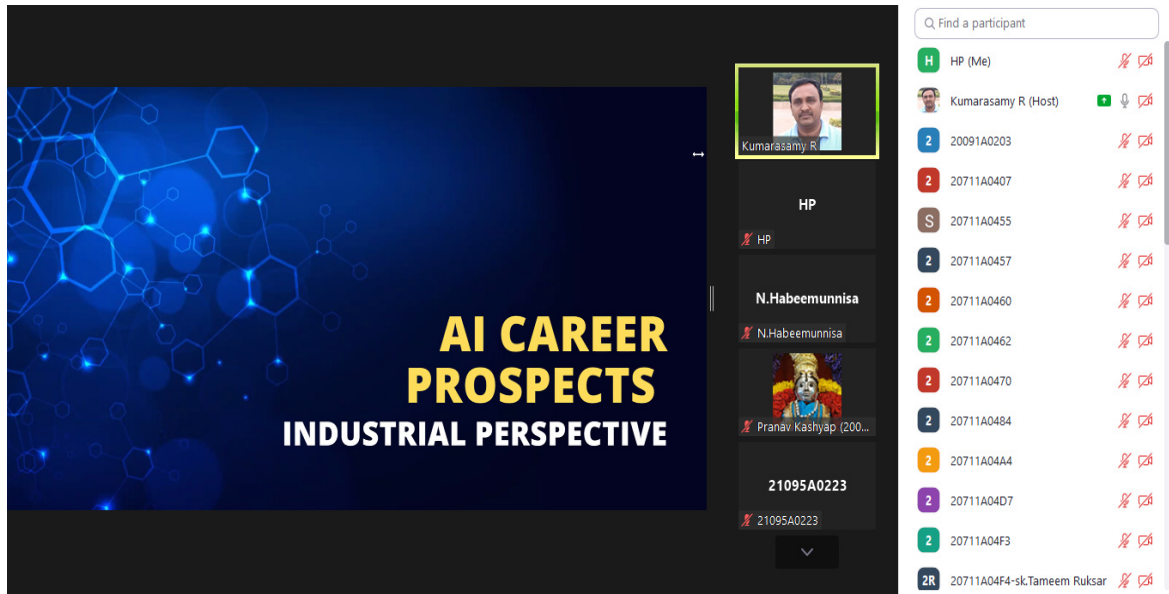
AI CAREER PROSPECTS
INDUSTRIAL PERSPECTIVE

Kumarasamy R

HP
HP

N.Habeemunnisa
N.Habeemunnisa

Pranav Kashyap (200...

21095A0223
21095A0223

Find a participant

H HP (Me)
Kumarasamy R (Host)
2 20091A0203
2 20711A0407
S 20711A0455
2 20711A0457
2 20711A0460
2 20711A0462
2 20711A0470
2 20711A0484
2 20711A04A4
2 20711A04D7
2 20711A04F3
2R 20711A04F4-sk.Tameem Ruksar